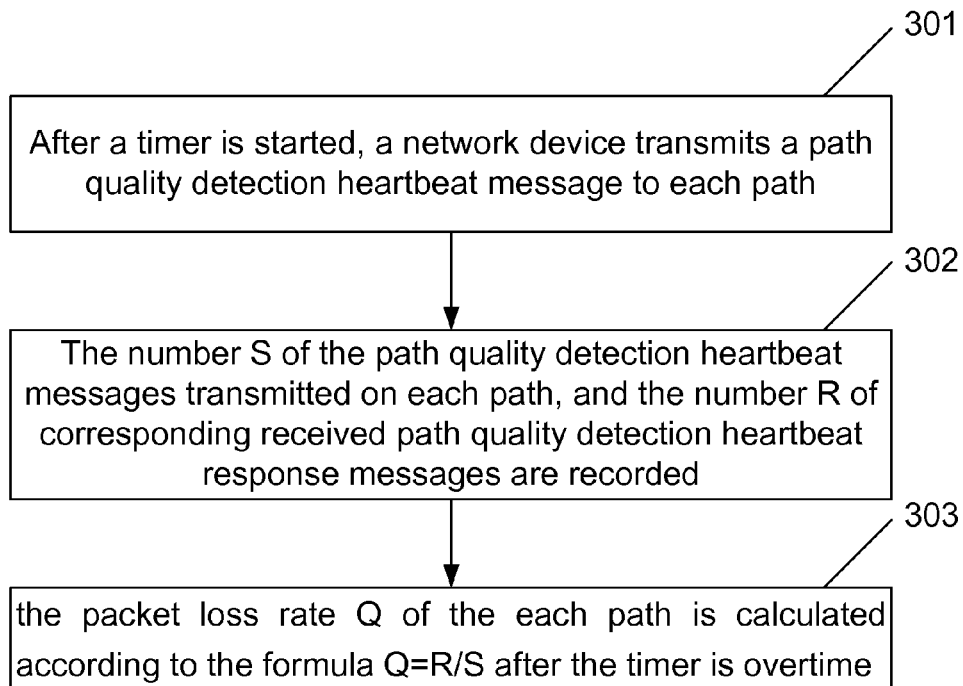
301

After a timer is started, a network device transmits a path quality detection heartbeat message to each path

302

The number S of the path quality detection heartbeat messages transmitted on each path, and the number R of corresponding received path quality detection heartbeat response messages are recorded

303

the packet loss rate Q of the each path is calculated according to the formula Q=R/S after the timer is overtime